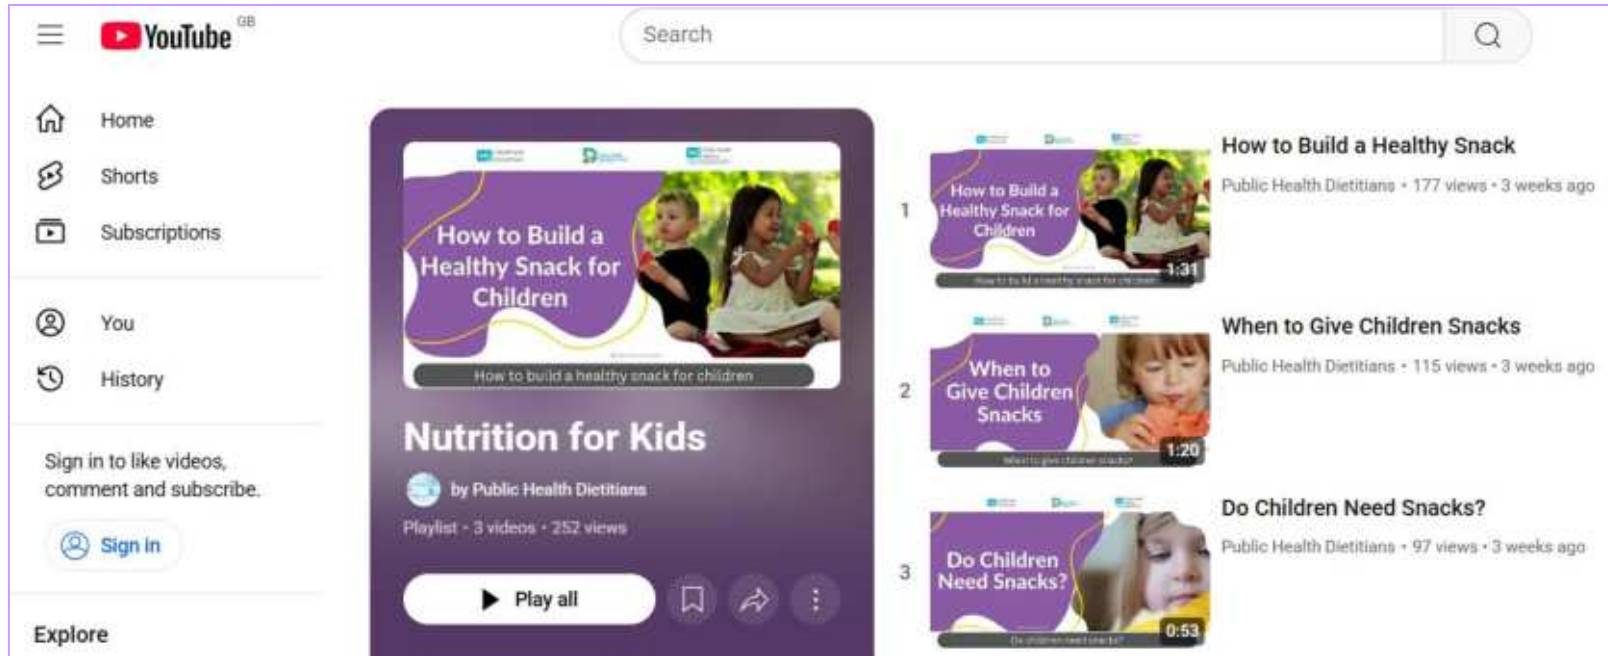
YouTube GB

Search

Home

Shorts

Subscriptions

You

History

Sign in to like videos, comment and subscribe.

Sign in

Explore

How to Build a Healthy Snack for Children

How to build a healthy snack for children

Nutrition for Kids

by Public Health Dietitians

Playlist • 3 videos • 252 views

Play all

1

How to Build a Healthy Snack for Children

1:31

How to Build a Healthy Snack

Public Health Dietitians • 177 views • 3 weeks ago

2

When to Give Children Snacks

1:20

When to Give Children Snacks

Public Health Dietitians • 115 views • 3 weeks ago

3

Do Children Need Snacks?

0:53

Do Children Need Snacks?

Public Health Dietitians • 97 views • 3 weeks ago